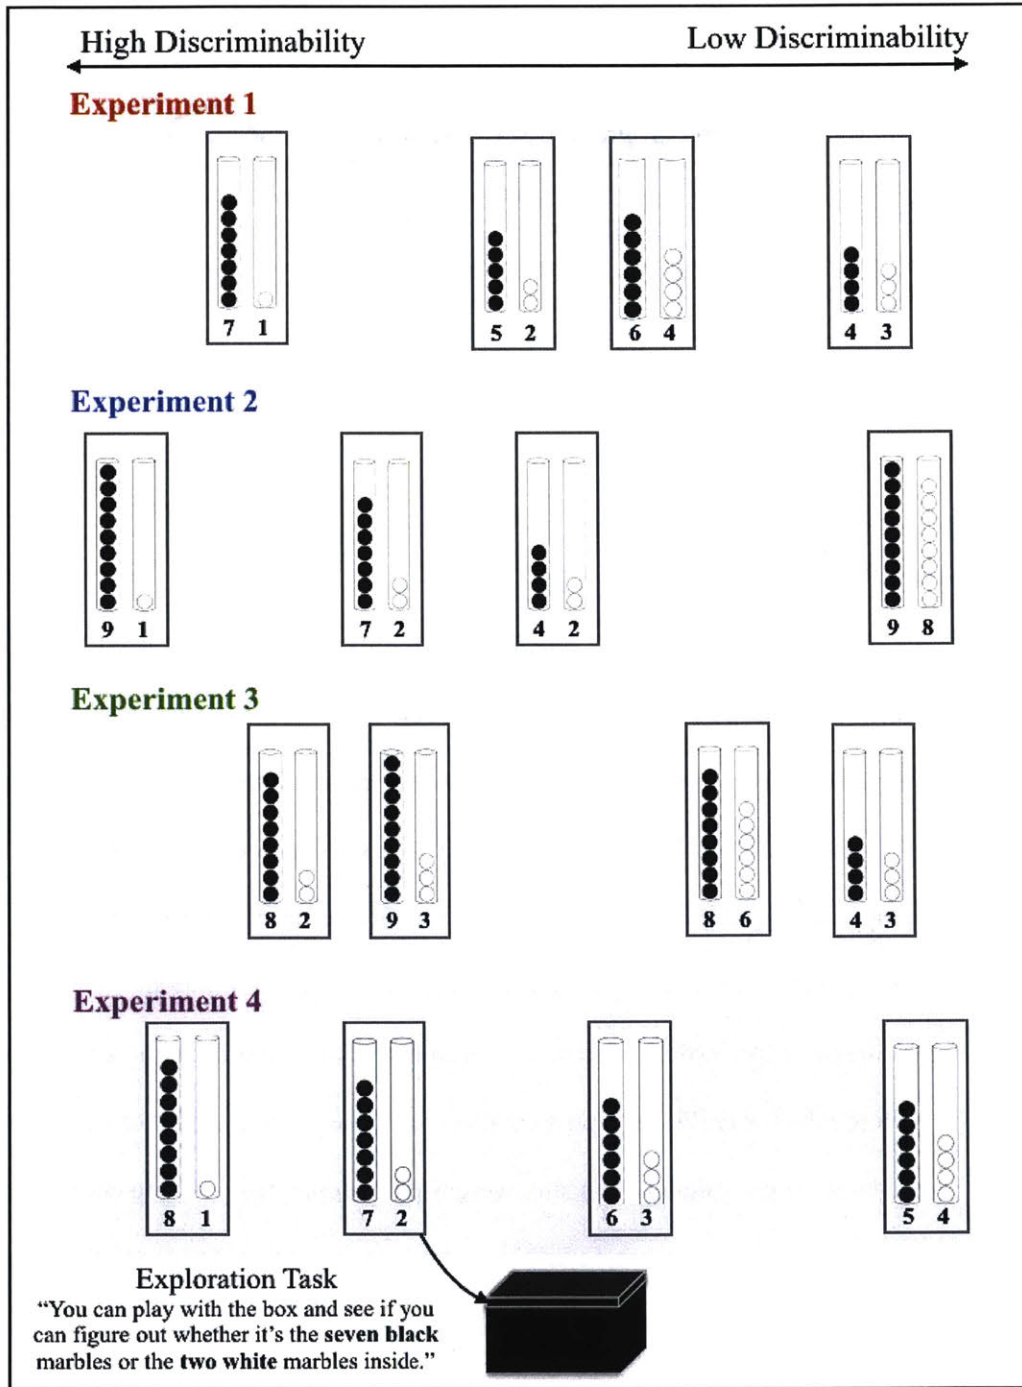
High Discriminability

Low Discriminability

Experiment 1

7 1

5 2

6 4

4 3

Experiment 2

9 1

7 2

4 2

9 8

Experiment 3

8 2

9 3

8 6

4 3

Experiment 4

8 1

7 2

6 3

5 4

Exploration Task

"You can play with the box and see if you can figure out whether it's the **seven black** marbles or the **two white** marbles inside."